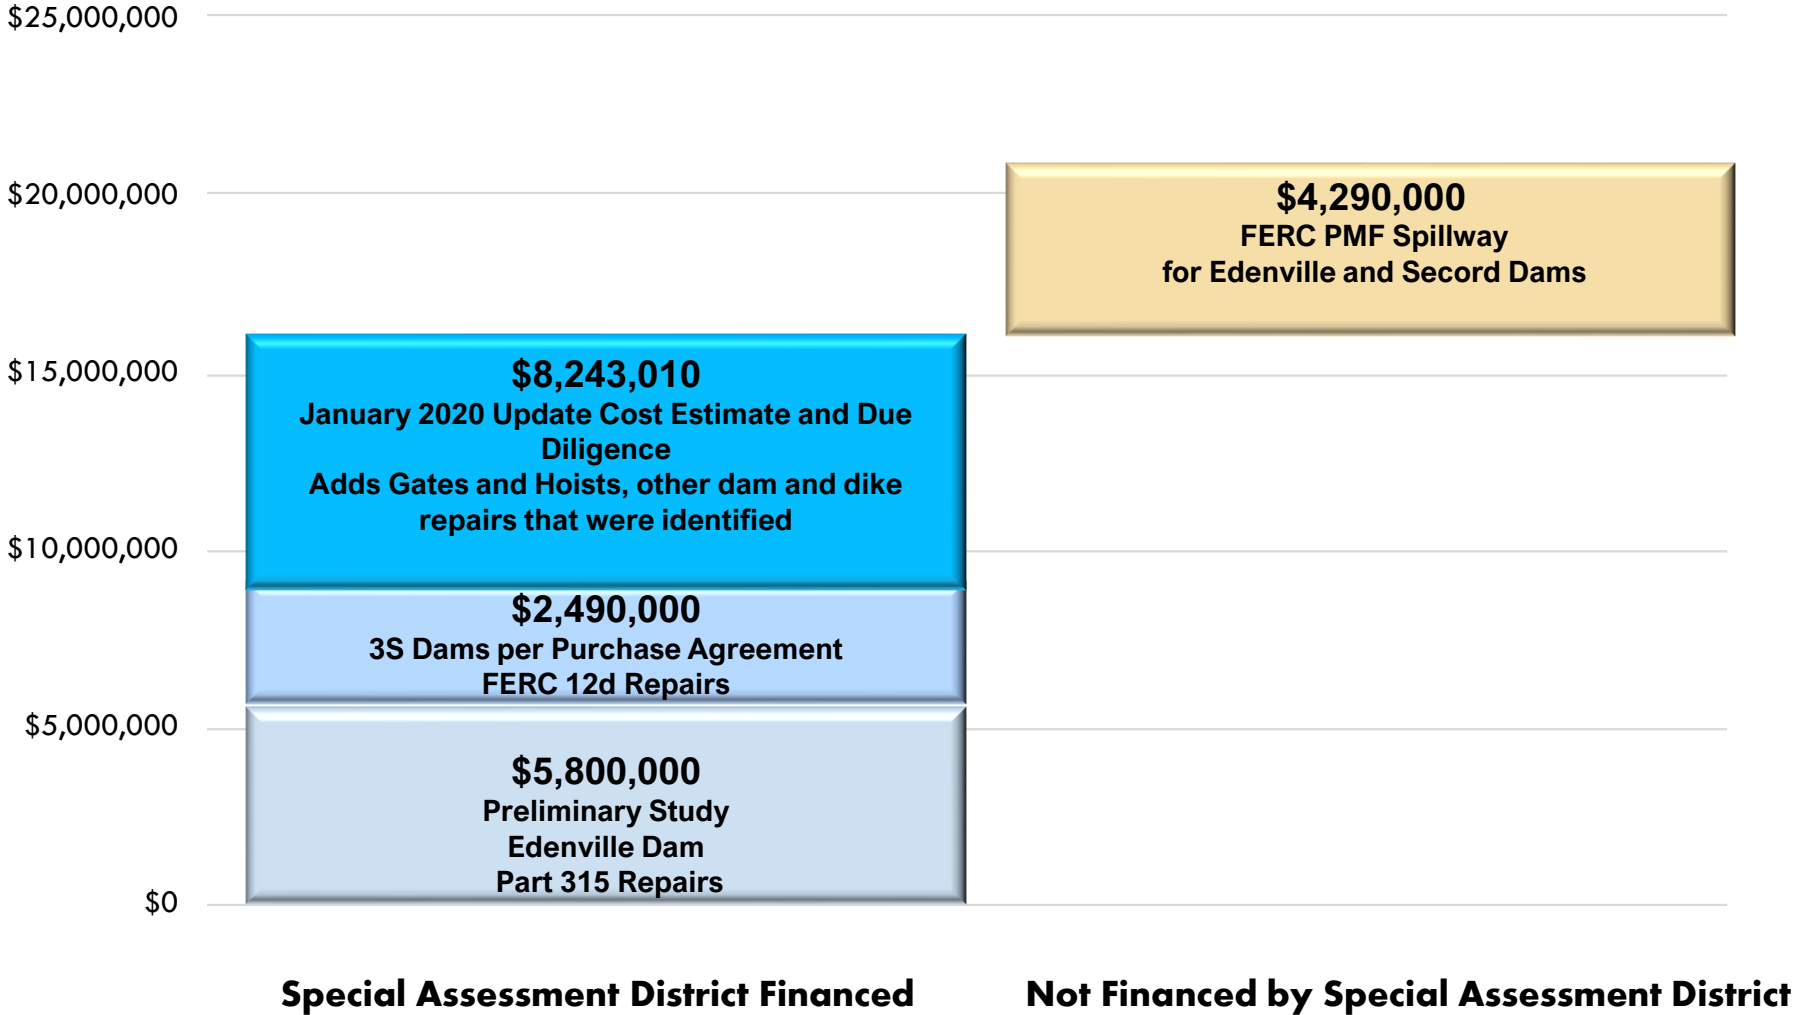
$25,000,000

$20,000,000

$15,000,000

$10,000,000

$5,000,000

$0

$4,290,000
FERC PMF Spillway
for Edenville and Secord Dams

$8,243,010
January 2020 Update Cost Estimate and Due Diligence
Adds Gates and Hoists, other dam and dike repairs that were identified

$2,490,000
3S Dams per Purchase Agreement
FERC 12d Repairs

$5,800,000
Preliminary Study
Edenville Dam
Part 315 Repairs

Special Assessment District Financed

Not Financed by Special Assessment District